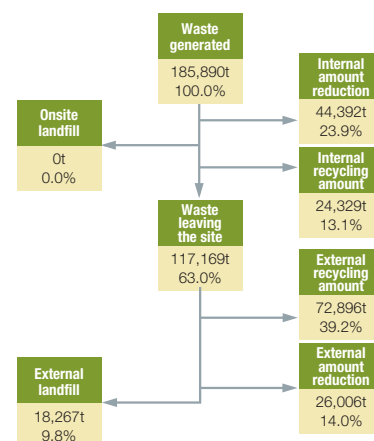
Waste generated
185,890t
100.0%

Internal amount reduction
44,392t
23.9%

Onsite landfill
0t
0.0%

Internal recycling amount
24,329t
13.1%

Waste leaving the site
117,169t
63.0%

External recycling amount
72,896t
39.2%

External amount reduction
26,006t
14.0%

External landfill
18,267t
9.8%